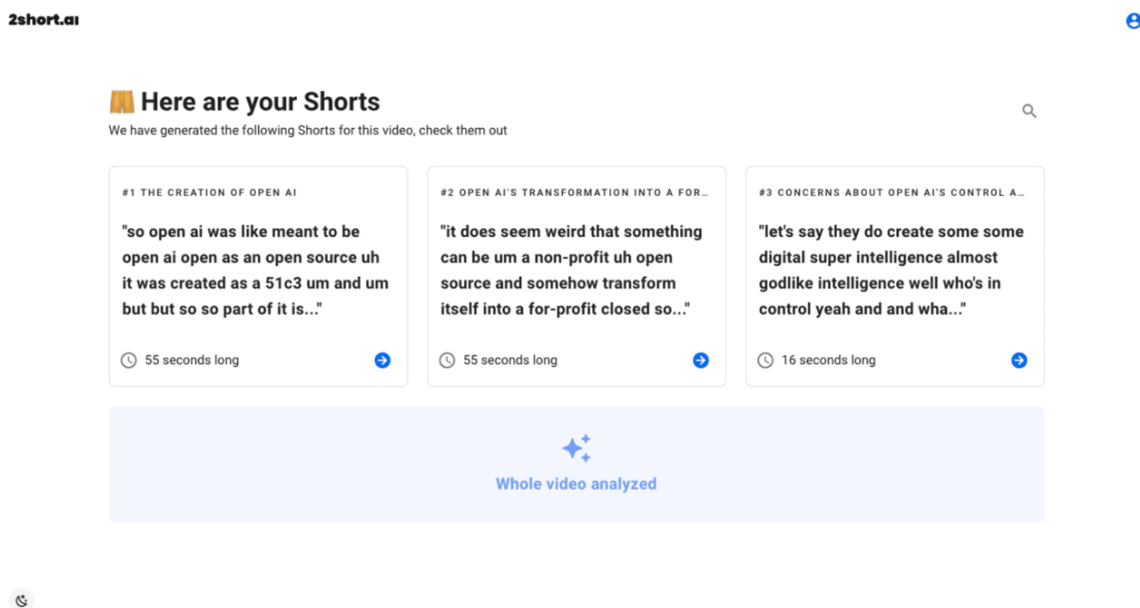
2short.ai

🩳 Here are your Shorts

We have generated the following Shorts for this video, check them out

#1 THE CREATION OF OPEN AI

"so open ai was like meant to be open ai open as an open source uh it was created as a 51c3 um and um but but so so part of it is..."

55 seconds long

#2 OPEN AI'S TRANSFORMATION INTO A FOR...

"it does seem weird that something can be um a non-profit uh open source and somehow transform itself into a for-profit closed so..."

55 seconds long

#3 CONCERNS ABOUT OPEN AI'S CONTROL A...

"let's say they do create some some digital super intelligence almost godlike intelligence well who's in control yeah and and wha..."

16 seconds long

Whole video analyzed